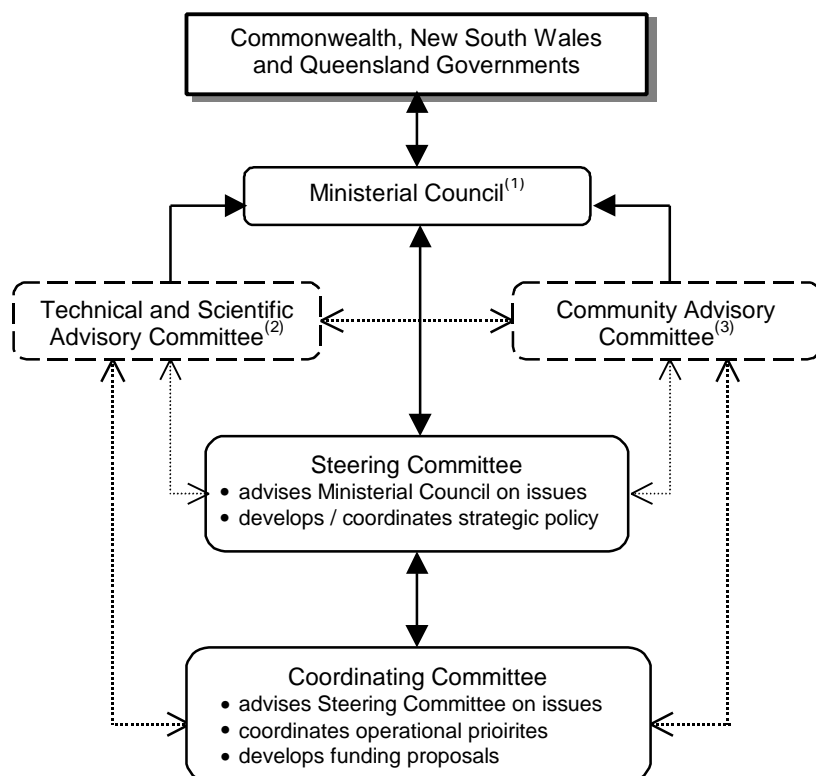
Commonwealth, New South Wales and Queensland Governments

Ministerial Council$^{(1)}$

Technical and Scientific Advisory Committee$^{(2)}$

Community Advisory Committee$^{(3)}$

Steering Committee
• advises Ministerial Council on issues
• develops / coordinates strategic policy

Coordinating Committee
• advises Steering Committee on issues
• coordinates operational prioirites
• develops funding proposals